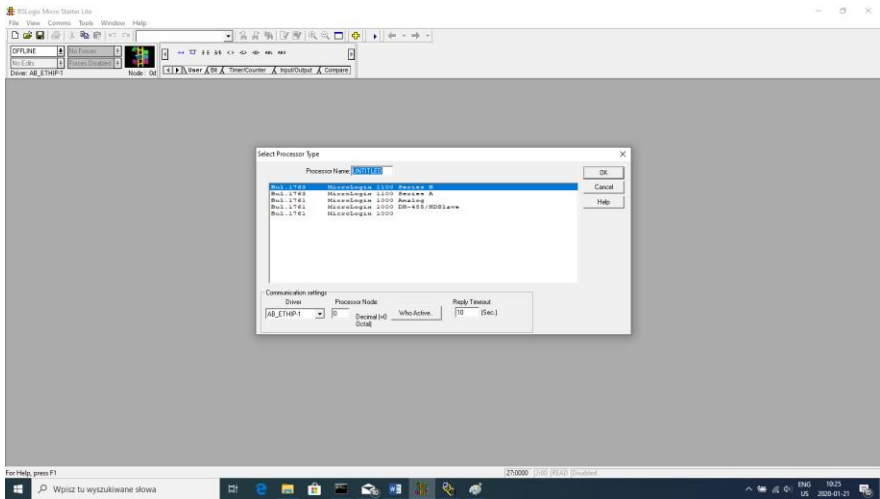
RSLogix Micro Starter Lite

File View Comms Tools Window Help

OFFLINE
No Forces
No Edits
Forces Disabled
Driver: AB_ETHIP-1
Node: 0d

User | Bit | Timer/Counter | Input/Output | Compare

Select Processor Type

Processor Name: UNTITLED

| | |
|---|---|
| Bul.1763 | MicroLogix 1100 Series B |
| Bul.1763 | MicroLogix 1100 Series A |
| Bul.1761 | MicroLogix 1000 Analog |
| Bul.1761 | MicroLogix 1000 DH-485/HDSlave |
| Bul.1761 | MicroLogix 1000 |

OK
Cancel
Help

Communication settings
Driver
AB_ETHIP-1
Processor Node:
0
Decimal (=0 Octal)
Who Active...
Reply Timeout:
10 (Sec.)

For Help, press F1

2:0000 | 2:00 | READ | Disabled

Wpisz tu wyszukiwane słowa

ENG US 10:25 2020-01-21